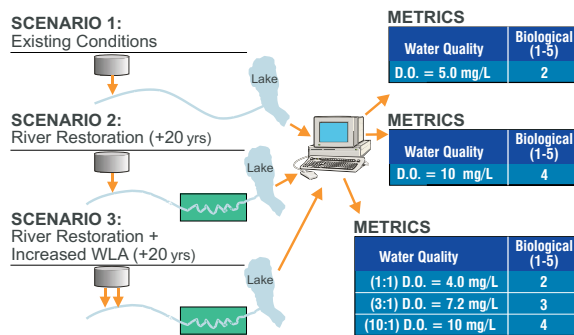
SCENARIO 1:
Existing Conditions

SCENARIO 2:
River Restoration (+20 yrs)

SCENARIO 3:
River Restoration + Increased WLA (+20 yrs)

Lake

Lake

Lake

METRICS

| Water Quality | Biological (1-5) |
|---|---|
| D.O. = 5.0 mg/L | 2 |

METRICS

| Water Quality | Biological (1-5) |
|---|---|
| D.O. = 10 mg/L | 4 |

METRICS

| Water Quality | Biological (1-5) |
|---|---|
| (1:1) D.O. = 4.0 mg/L | 2 |
| (3:1) D.O. = 7.2 mg/L | 3 |
| (10:1) D.O. = 10 mg/L | 4 |